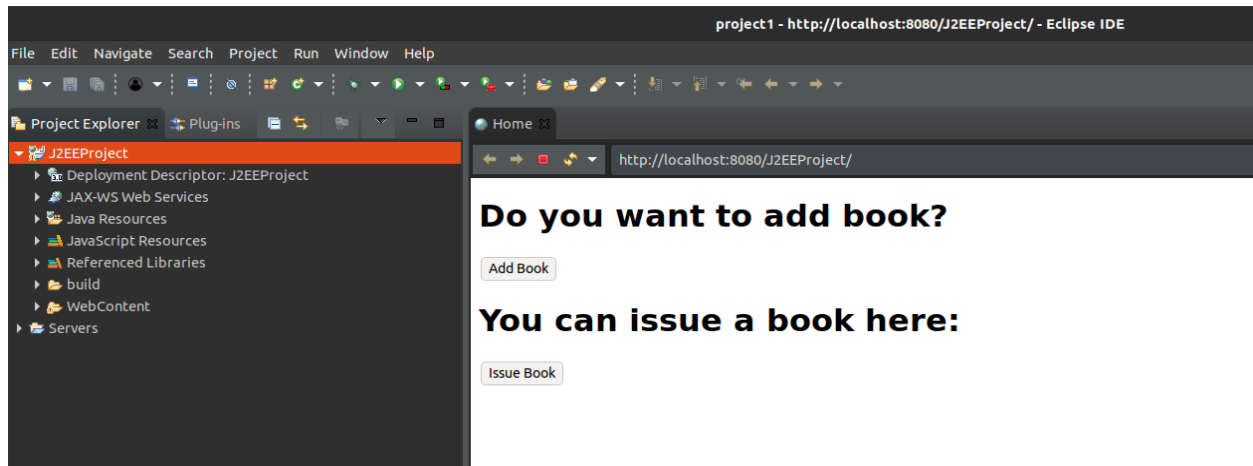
project1 - http://localhost:8080/J2EEProject/ - Eclipse IDE

File Edit Navigate Search Project Run Window Help

Project Explorer Plug-ins

J2EEProject
Deployment Descriptor: J2EEProject
JAX-WS Web Services
Java Resources
JavaScript Resources
Referenced Libraries
build
WebContent
Servers

Home

http://localhost:8080/J2EEProject/

# Do you want to add book?

Add Book

# You can issue a book here:

Issue Book